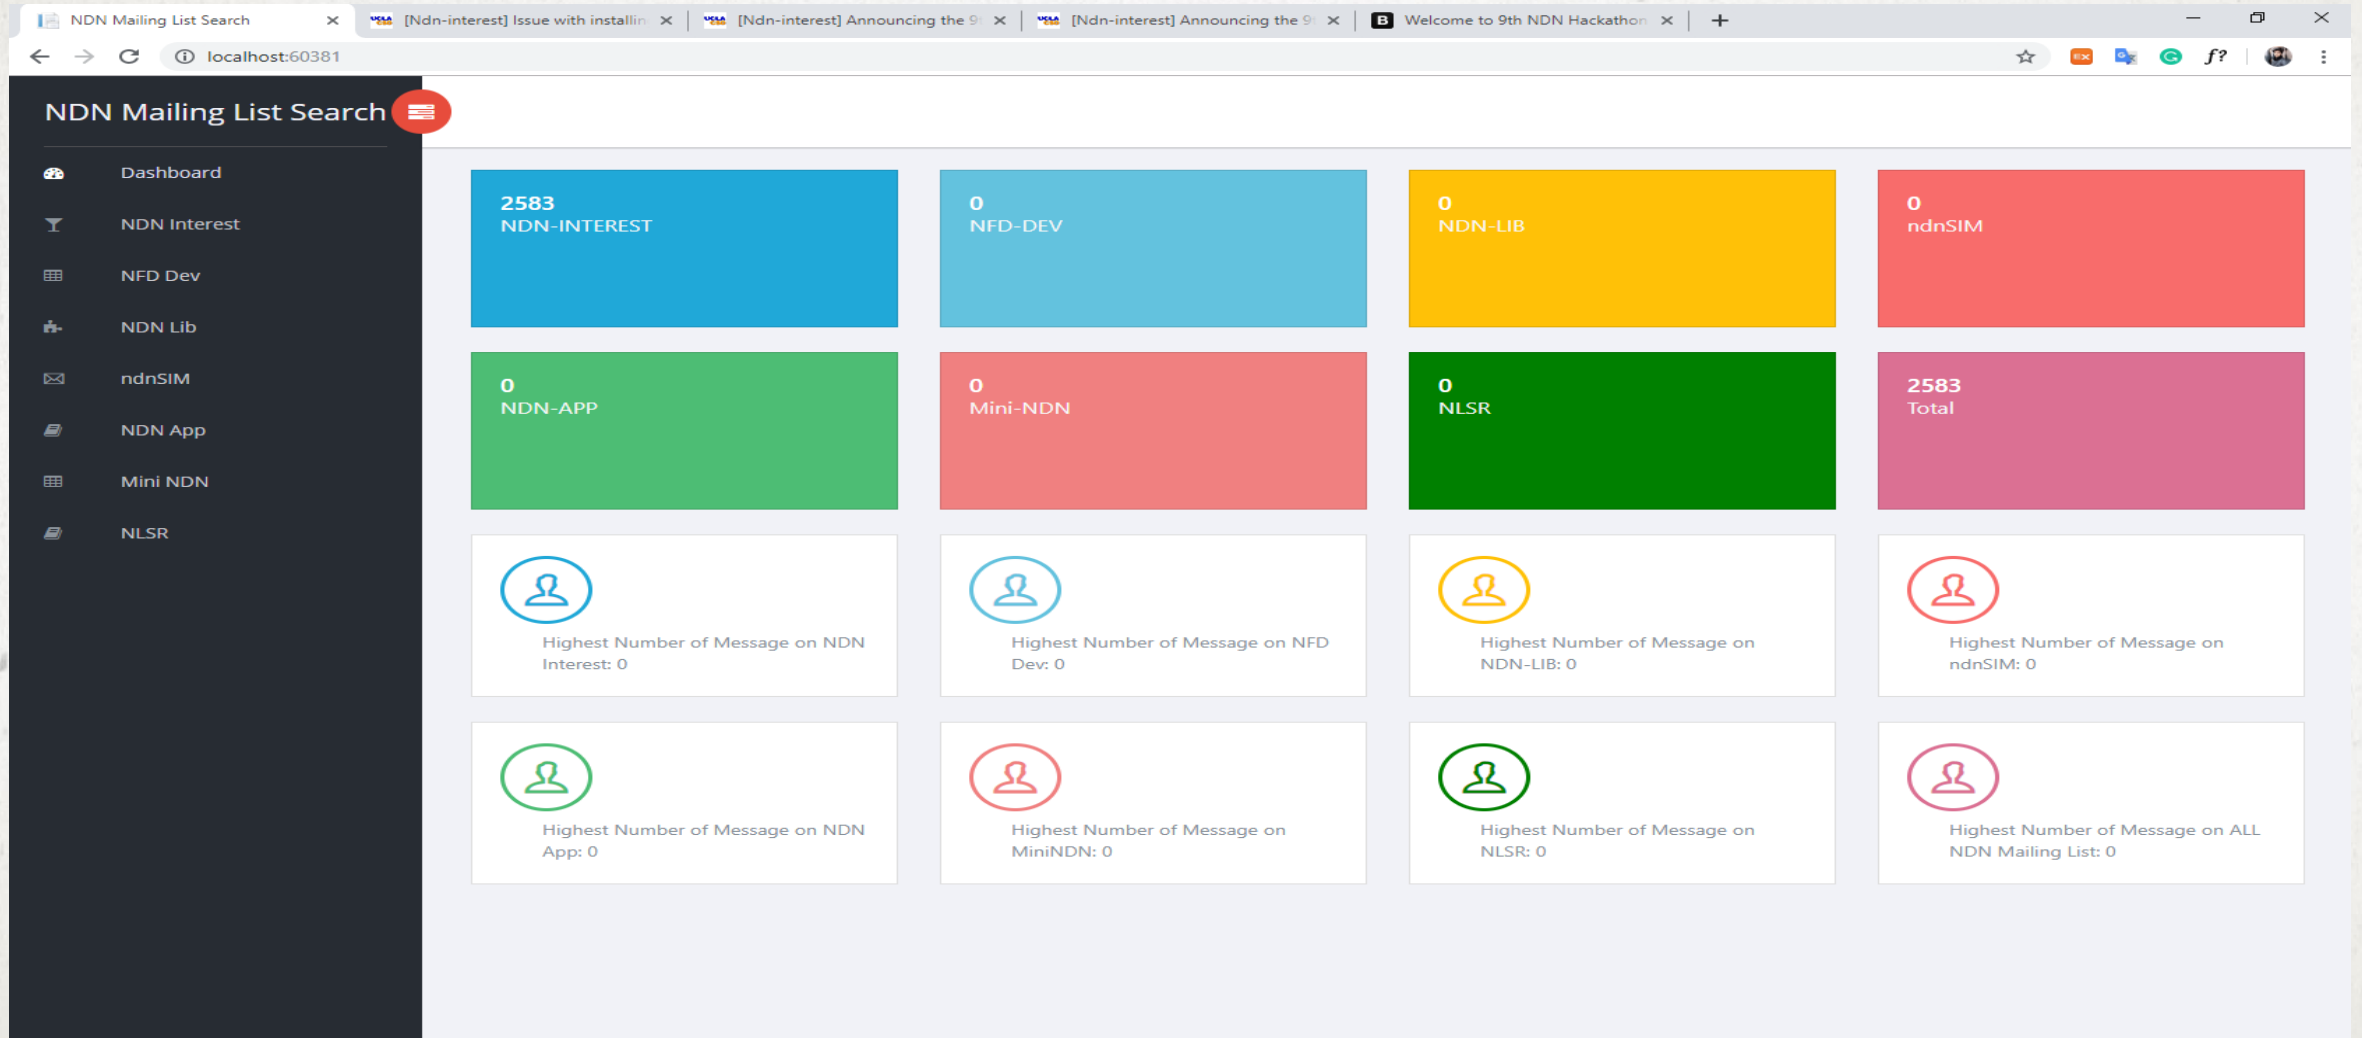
NDN Mailing List Search
[Ndn-interest] Issue with installin
[Ndn-interest] Announcing the 9
[Ndn-interest] Announcing the 9
Welcome to 9th NDN Hackathon

localhost:60381

NDN Mailing List Search

Dashboard
NDN Interest
NFD Dev
NDN Lib
ndnSIM
NDN App
Mini NDN
NLSR

2583
NDN-INTEREST

0
NFD-DEV

0
NDN-LIB

0
ndnSIM

0
NDN-APP

0
Mini-NDN

0
NLSR

2583
Total

Highest Number of Message on NDN Interest: 0

Highest Number of Message on NFD Dev: 0

Highest Number of Message on NDN-LIB: 0

Highest Number of Message on ndnSIM: 0

Highest Number of Message on NDN App: 0

Highest Number of Message on MiniNDN: 0

Highest Number of Message on NLSR: 0

Highest Number of Message on ALL NDN Mailing List: 0